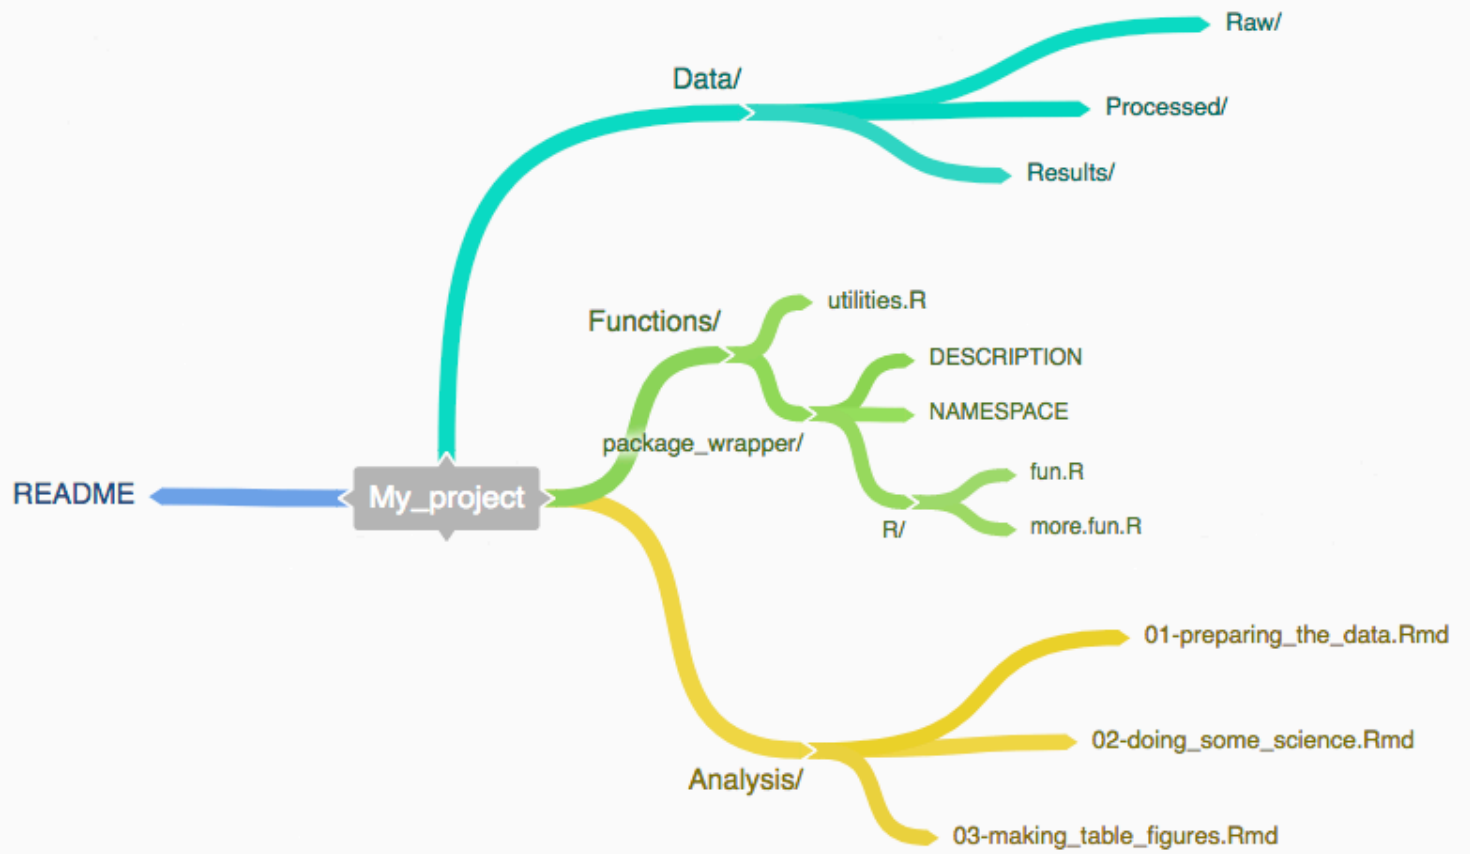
Raw/

Data/

Processed/

Results/

utilities.R

Functions/

DESCRIPTION

NAMESPACE

package_wrapper/

fun.R

README

My_project

R/

more.fun.R

01-preparing_the_data.Rmd

02-doing_some_science.Rmd

Analysis/

03-making_table_figures.Rmd